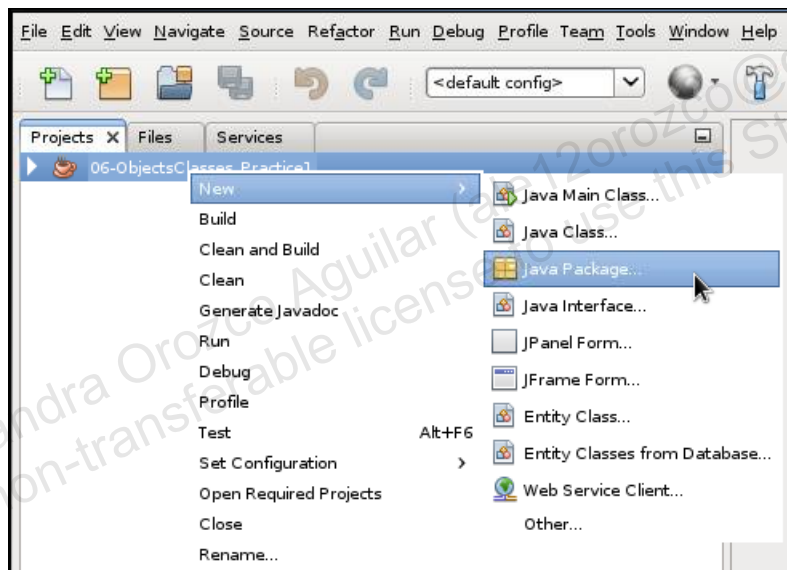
File Edit View Navigate Source Refactor Run Debug Profile Team Tools Window Help

<default config>

Projects × Files Services

06-ObjectsClasses_Practice1

New
Build
Clean and Build
Clean
Generate Javadoc
Run
Debug
Profile
Test Alt+F6
Set Configuration
Open Required Projects
Close
Rename...

Java Main Class...
Java Class...
Java Package...
Java Interface...
JPanel Form...
JFrame Form...
Entity Class...
Entity Classes from Database...
Web Service Client...
Other...

ndra Orozco Aguilar (ale12orozco@
on-transferable license to use this St